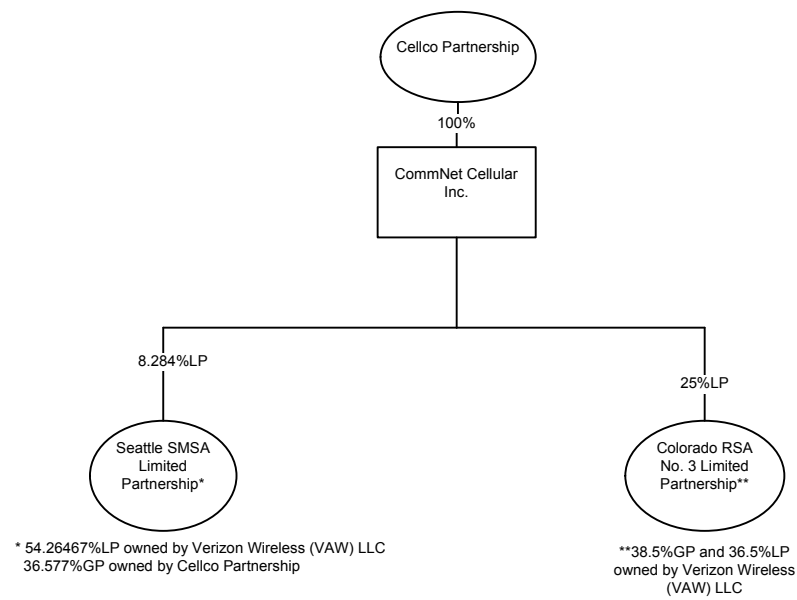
Cellco Partnership

100%

CommNet Cellular Inc.

8.284%LP

25%LP

Seattle SMSA Limited Partnership*

Colorado RSA No. 3 Limited Partnership**

* 54.26467%LP owned by Verizon Wireless (VAW) LLC
36.577%GP owned by Cellco Partnership

**38.5%GP and 36.5%LP owned by Verizon Wireless (VAW) LLC